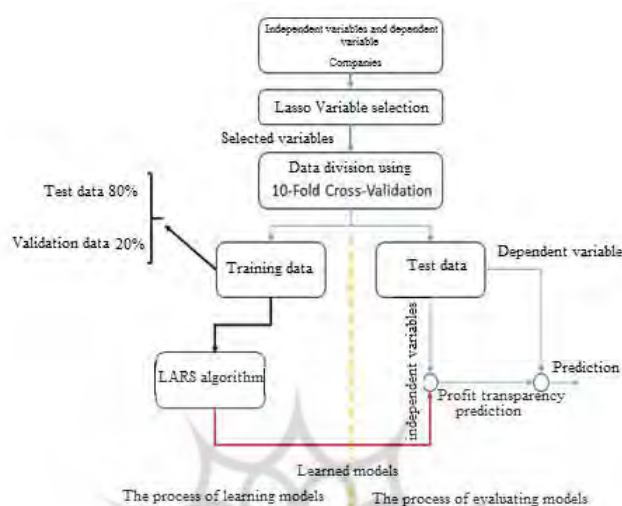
Independent variables and dependent variable
Companies

Lasso Variable selection

Selected variables

Data division using
10-Fold Cross-Validation

Test data 80%

Validation data 20%

Training data

Test data

Dependent variable

LARS algorithm

independent variables

Prediction

Profit transparency prediction

Learned models

The process of learning models

The process of evaluating models